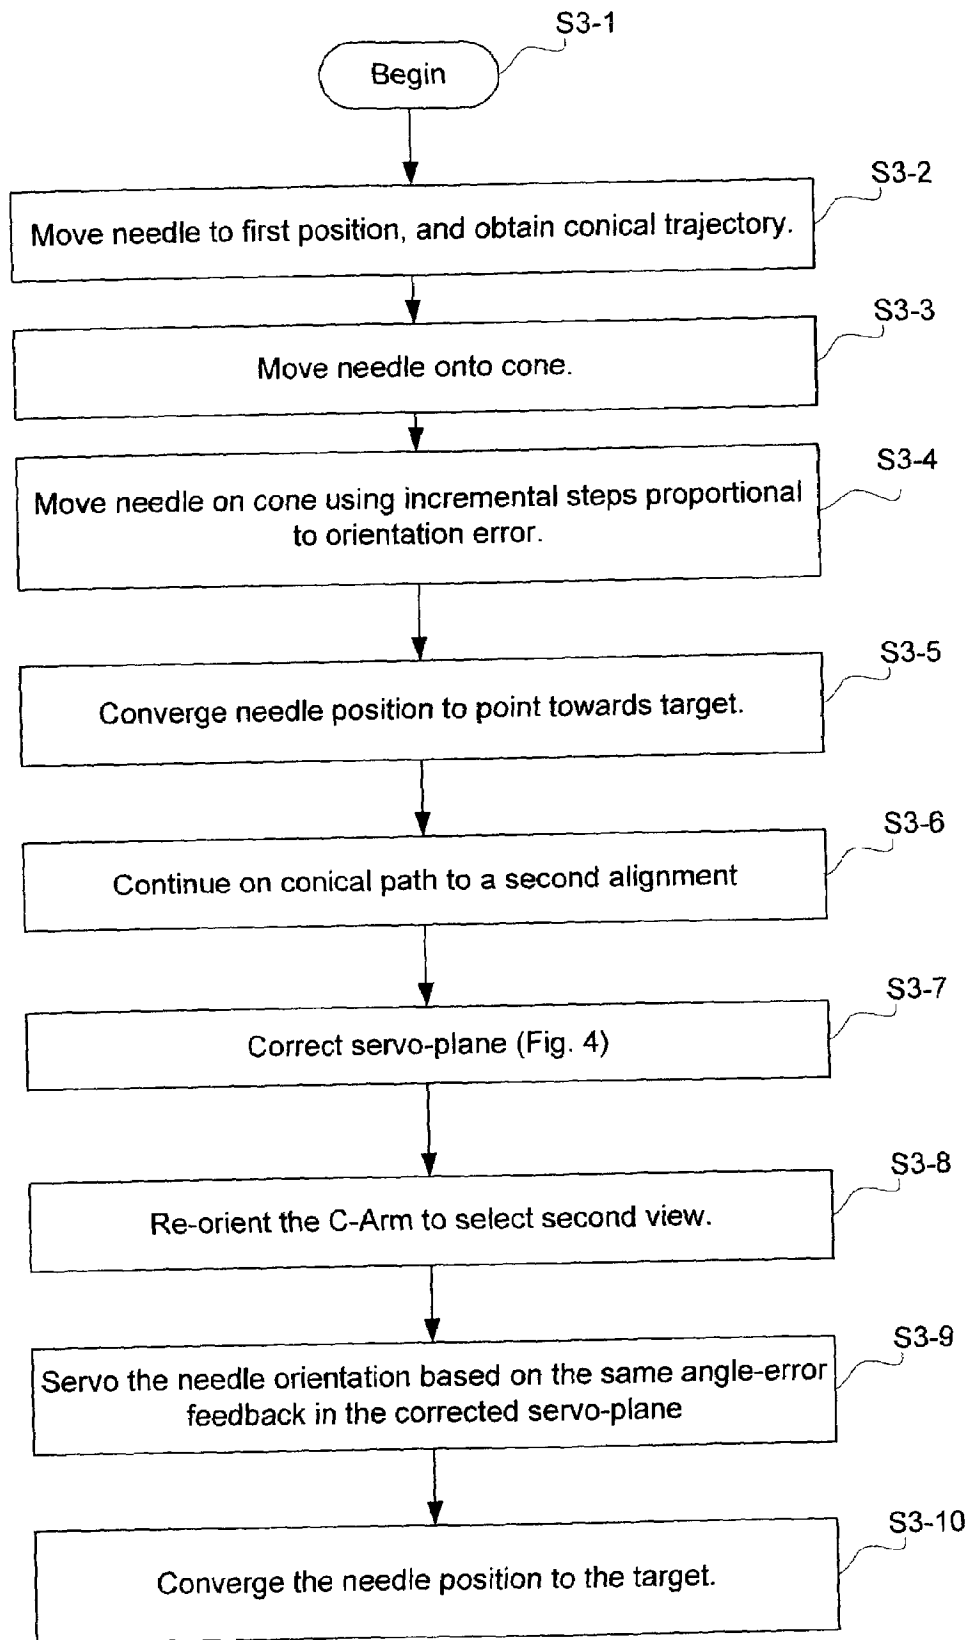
S3-1
Begin

S3-2
Move needle to first position, and obtain conical trajectory.

S3-3
Move needle onto cone.

S3-4
Move needle on cone using incremental steps proportional to orientation error.

S3-5
Converge needle position to point towards target.

S3-6
Continue on conical path to a second alignment

S3-7
Correct servo-plane (Fig. 4)

S3-8
Re-orient the C-Arm to select second view.

S3-9
Servo the needle orientation based on the same angle-error feedback in the corrected servo-plane

S3-10
Converge the needle position to the target.